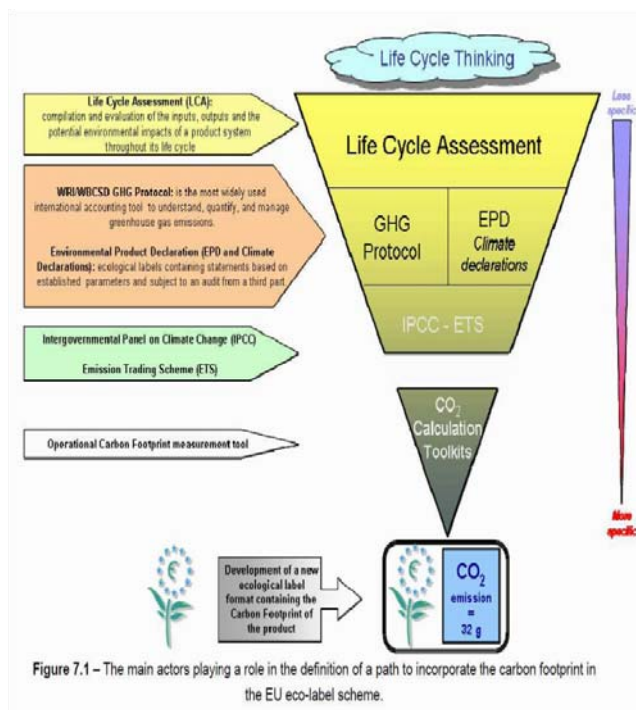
Life Cycle Thinking

Less specific

Life Cycle Assessment (LCA): compilation and evaluation of the inputs, outputs and the potential environmental impacts of a product system throughout its life cycle

Life Cycle Assessment

WRI/WBCSD GHG Protocol: is the most widely used international accounting tool to understand, quantify, and manage greenhouse gas emissions.

Environmental Product Declaration (EPD and Climate Declarations): ecological labels containing statements based on established parameters and subject to an audit from a third part.

GHG Protocol

EPD Climate declarations

IPCC - ETS

Intergovernmental Panel on Climate Change (IPCC)

Emission Trading Scheme (ETS)

Operational Carbon Footprint measurement tool

$CO_2$ Calculation Toolkits

More specific

Development of a new ecological label format containing the Carbon Footprint of the product

$CO_2$ emission = 32 g

Figure 7.1 – The main actors playing a role in the definition of a path to incorporate the carbon footprint in the EU eco-label scheme.